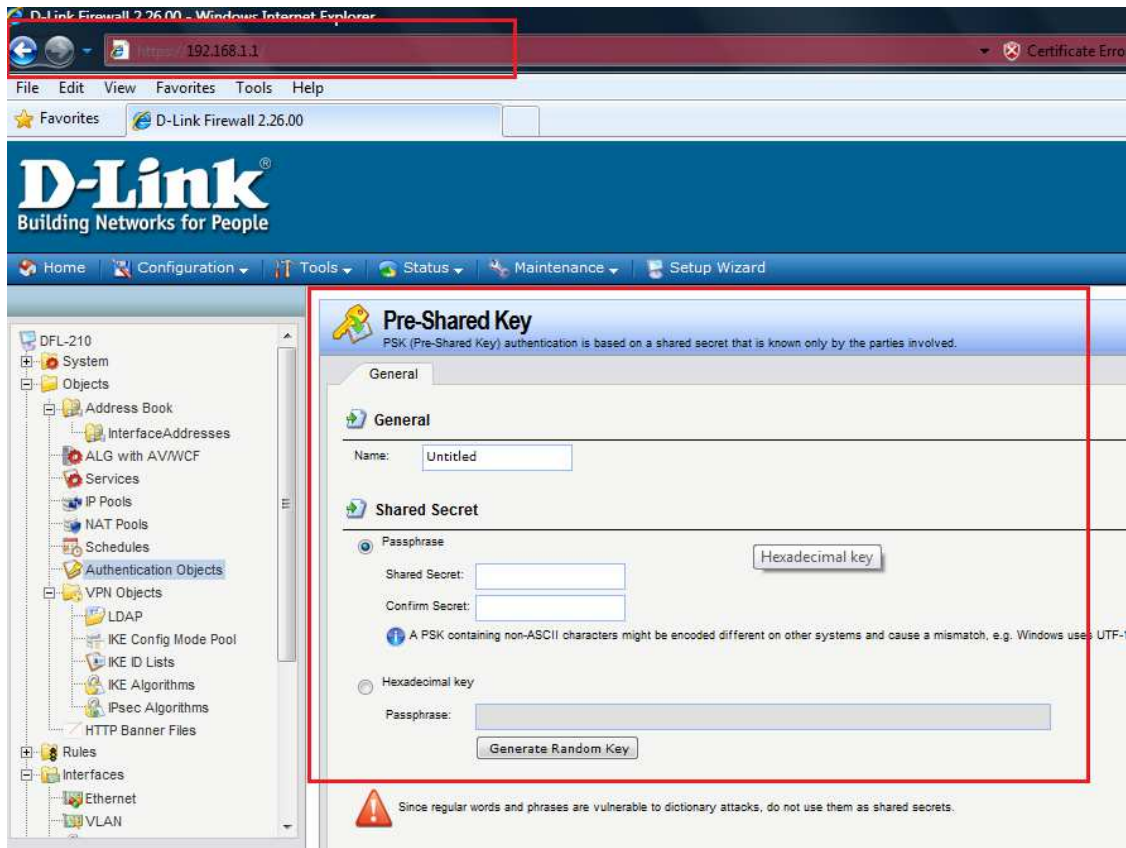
D-Link Firewall 2.26.00 - Windows Internet Explorer
https://192.168.1.1
Certificate Erro
File Edit View Favorites Tools Help
Favorites
D-Link Firewall 2.26.00
D-Link
Building Networks for People
Home | Configuration | Tools | Status | Maintenance | Setup Wizard
DFL-210
System
Objects
Address Book
InterfaceAddresses
ALG with AV/WCF
Services
IP Pools
NAT Pools
Schedules
Authentication Objects
VPN Objects
LDAP
IKE Config Mode Pool
IKE ID Lists
IKE Algorithms
IPsec Algorithms
HTTP Banner Files
Rules
Interfaces
Ethernet
VLAN
Pre-Shared Key
PSK (Pre-Shared Key) authentication is based on a shared secret that is known only by the parties involved.
General
General
Name: Untitled
Shared Secret
Passphrase
Hexadecimal key
Shared Secret:
Confirm Secret:
A PSK containing non-ASCII characters might be encoded different on other systems and cause a mismatch, e.g. Windows uses UTF-
Hexadecimal key
Passphrase:
Generate Random Key
Since regular words and phrases are vulnerable to dictionary attacks, do not use them as shared secrets.